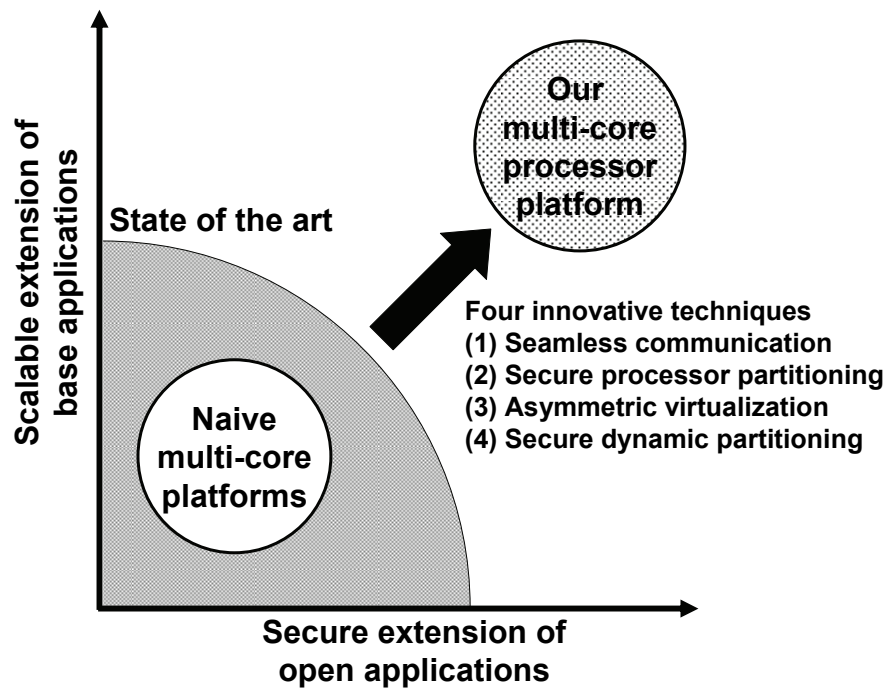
Scalable extension of base applications

State of the art

Naive multi-core platforms

Our multi-core processor platform

Four innovative techniques
(1) Seamless communication
(2) Secure processor partitioning
(3) Asymmetric virtualization
(4) Secure dynamic partitioning

Secure extension of open applications